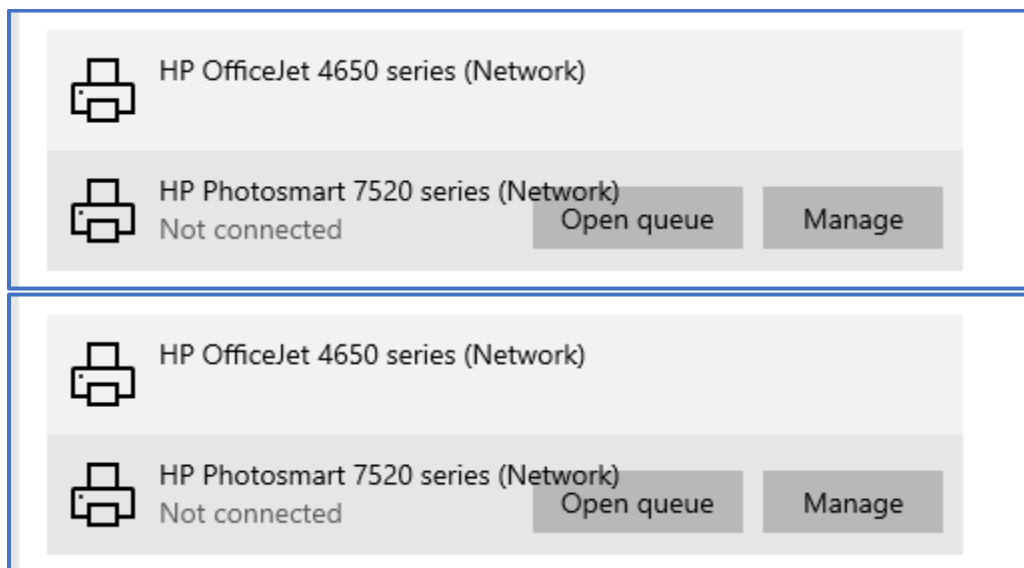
HP OfficeJet 4650 series (Network)

HP Photosmart 7520 series (Network)
Not connected

Open queue

Manage

HP OfficeJet 4650 series (Network)

HP Photosmart 7520 series (Network)
Not connected

Open queue

Manage